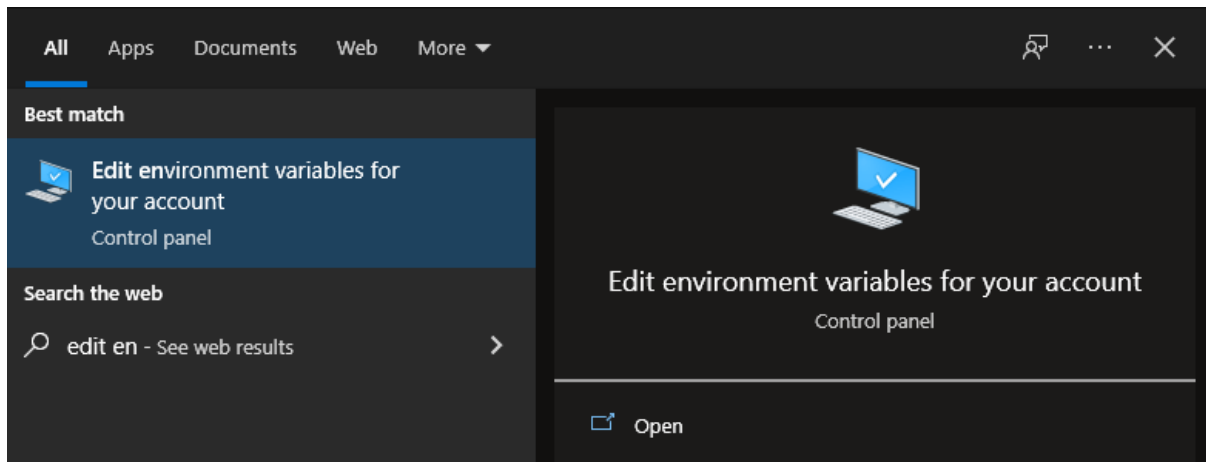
All Apps Documents Web More

···

Best match

Edit environment variables for your account
Control panel

Search the web

edit en - See web results

Edit environment variables for your account
Control panel

Open